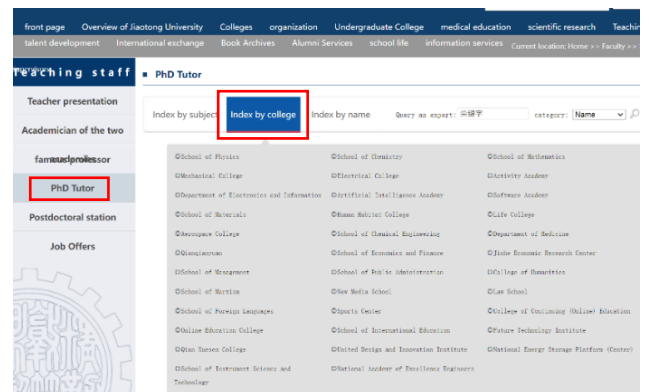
front page Overview of Jiaotong University Colleges organization Undergraduate College medical education scientific research Teachi
talent development International exchange Book Archives Alumni Services school life information services Current location: Home >> Faculty >>

Teaching staff

Teacher presentation
Academician of the two
famous professor
PhD Tutor
Postdoctoral station
Job Offers

PhD Tutor

Index by subject
Index by college
Index by name
Query an expert: 示例字
category: Name

| ©School of Physics | ©School of Chemistry | ©School of Mathematics |
|---|---|---|
| ©Mechanical College | ©Electrical College | ©Activity Academy |
| ©Department of Electronics and Information | ©Artificial Intelligence Academy | ©Software Academy |
| ©School of Materials | ©Human Habitat College | ©Life College |
| ©Aerospace College | ©School of Chemical Engineering | ©Department of Medicine |
| ©Qianxuesen | ©School of Economics and Finance | ©Jinhe Economic Research Center |
| ©School of Management | ©School of Public Administration | ©College of Humanities |
| ©School of Marxism | ©New Media School | ©Law School |
| ©School of Foreign Languages | ©Sports Center | ©College of Continuing (Online) Education |
| ©Online Education College | ©School of International Education | ©Future Technology Institute |
| ©Qian Xuesen College | ©United Design and Innovation Institute | ©National Energy Storage Platform (Center) |
| ©School of Instrument Science and Technology | ©National Academy of Excellence Engineers | |